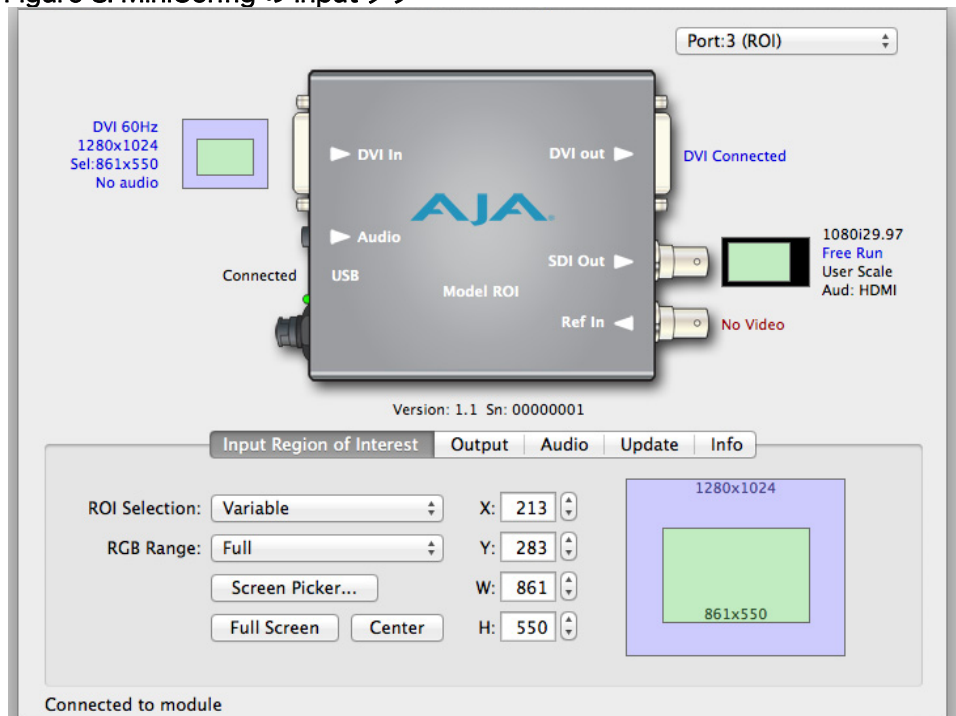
Port:3 (ROI)

DVI 60Hz
1280x1024
Sel:861x550
No audio

DVI In

DVI out

DVI Connected

AJA

Audio

Connected

USB

SDI Out

Model ROI

1080i29.97
Free Run
User Scale
Aud: HDMI

Ref In

No Video

Version: 1.1 Sn: 00000001

Input Region of Interest | Output | Audio | Update | Info

ROI Selection: Variable

RGB Range: Full

Screen Picker...

Full Screen

Center

X: 213

Y: 283

W: 861

H: 550

1280x1024

861x550

Connected to module